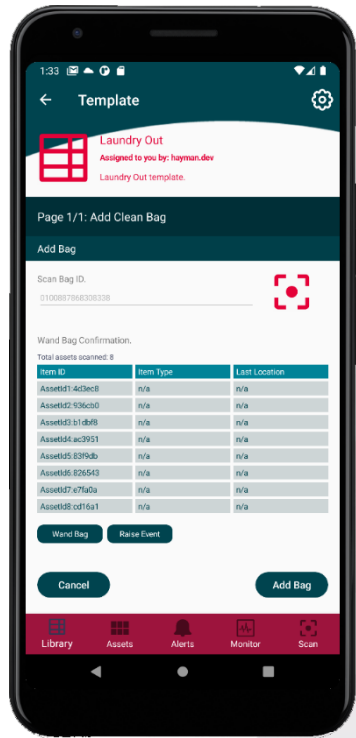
1:33

Template

Laundry Out
Assigned to you by: hayman.dev
Laundry Out template.

Page 1/1: Add Clean Bag

Add Bag

Scan Bag ID.
0100887868308338

Wand Bag Confirmation.
Total assets scanned: 8

| Item ID | Item Type | Last Location |
|---|---|---|
| AssetId1:4d3ec8 | n/a | n/a |
| AssetId2:936cb0 | n/a | n/a |
| AssetId3:b1dbf8 | n/a | n/a |
| AssetId4:ac3951 | n/a | n/a |
| AssetId5:83f9db | n/a | n/a |
| AssetId6:826543 | n/a | n/a |
| AssetId7:e7fa0a | n/a | n/a |
| AssetId8:cd16a1 | n/a | n/a |

Wand Bag
Raise Event

Cancel
Add Bag

Library
Assets
Alerts
Monitor
Scan